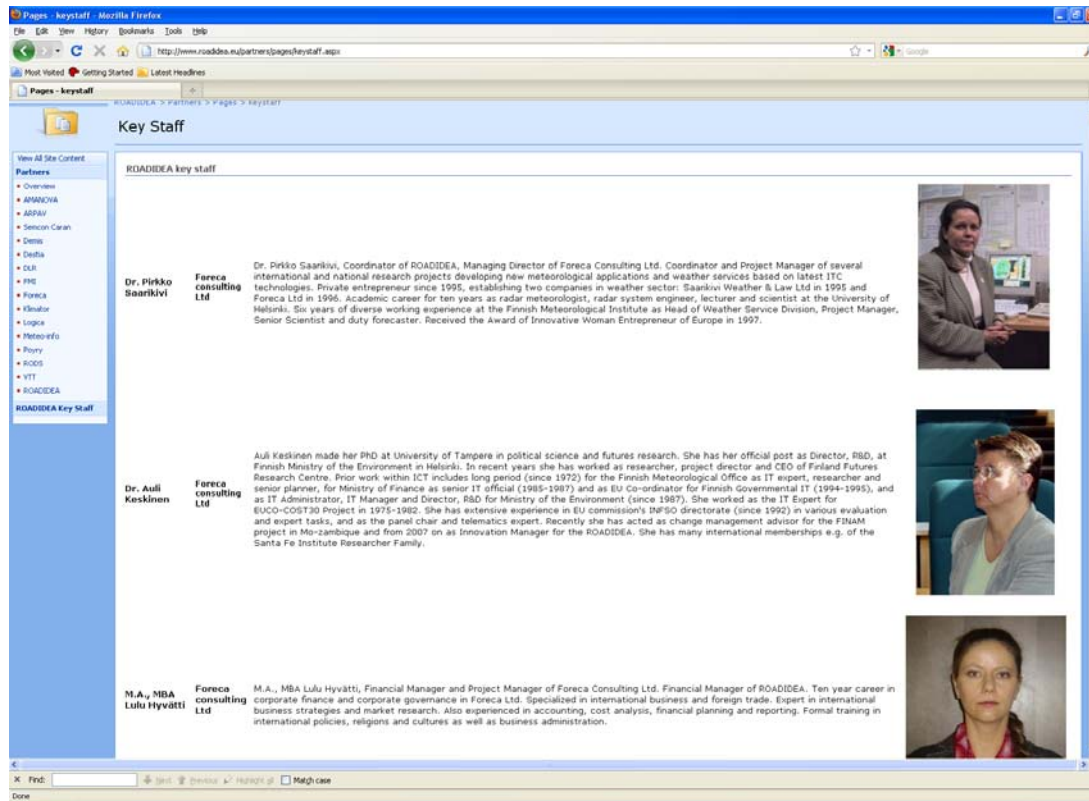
Pages - keystaff - Mozilla Firefox

File Edit View History Bookmarks Tools Help

http://www.roadidea.eu/partners/pages/keystaff.aspx

Google

Most Visited Getting Started Latest Headlines

Pages - keystaff

ROADIDEA > Partners > Pages > keystaff

Key Staff

View All Site Content

Partners

• Overview
• AMANOVA
• ARPAV
• Semcon Caran
• Demis
• Destia
• DLR
• FMI
• Foreca
• Klimator
• Logica
• Meteo-info
• Poyry
• RODS
• VTT
• ROADIDEA

ROADIDEA Key Staff

ROADIDEA key staff

| | | |
|---|---|---|
| Dr. Pirkko Saarikivi | Foreca consulting Ltd | Dr. Pirkko Saarikivi, Coordinator of ROADIDEA, Managing Director of Foreca Consulting Ltd. Coordinator and Project Manager of several international and national research projects developing new meteorological applications and weather services based on latest ITC technologies. Private entrepreneur since 1995, establishing two companies in weather sector: Saarikivi Weather & Law Ltd in 1995 and Foreca Ltd in 1996. Academic career for ten years as radar meteorologist, radar system engineer, lecturer and scientist at the University of Helsinki. Six years of diverse working experience at the Finnish Meteorological Institute as Head of Weather Service Division, Project Manager, Senior Scientist and duty forecaster. Received the Award of Innovative Woman Entrepreneur of Europe in 1997. |
| Dr. Auli Keskinen | Foreca consulting Ltd | Auli Keskinen made her PhD at University of Tampere in political science and futures research. She has her official post as Director, R&D, at Finnish Ministry of the Environment in Helsinki. In recent years she has worked as researcher, project director and CEO of Finland Futures Research Centre. Prior work within ICT includes long period (since 1972) for the Finnish Meteorological Office as IT expert, researcher and senior planner, for Ministry of Finance as senior IT official (1985-1987) and as EU Co-ordinator for Finnish Governmental IT (1994-1995), and as IT Administrator, IT Manager and Director, R&D for Ministry of the Environment (since 1987). She worked as the IT Expert for EUCO-COST30 Project in 1975-1982. She has extensive experience in EU commission's INFSO directorate (since 1992) in various evaluation and expert tasks, and as the panel chair and telematics expert. Recently she has acted as change management advisor for the FINAM project in Mo-zambique and from 2007 on as Innovation Manager for the ROADIDEA. She has many international memberships e.g. of the Santa Fe Institute Researcher Family. |
| M.A., MBA Lulu Hyvätti | Foreca consulting Ltd | M.A., MBA Lulu Hyvätti, Financial Manager and Project Manager of Foreca Consulting Ltd. Financial Manager of ROADIDEA. Ten year career in corporate finance and corporate governance in Foreca Ltd. Specialized in international business and foreign trade. Expert in international business strategies and market research. Also experienced in accounting, cost analysis, financial planning and reporting. Formal training in international policies, religions and cultures as well as business administration. |

Find: Next Previous Highlight all Match case

Done